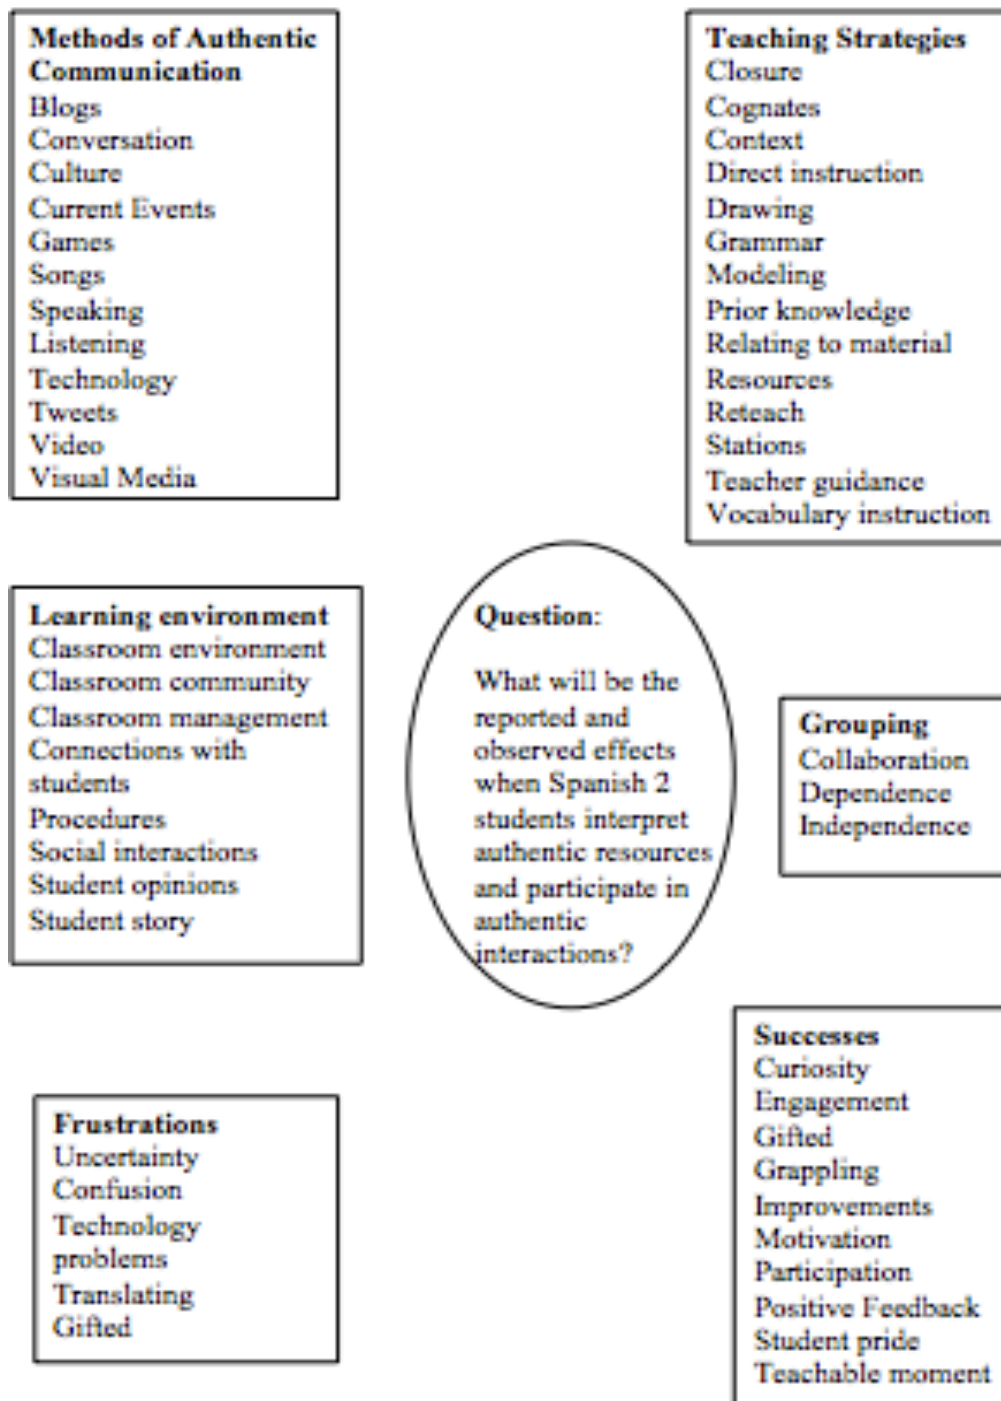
Methods of Authentic Communication
Blogs
Conversation
Culture
Current Events
Games
Songs
Speaking
Listening
Technology
Tweets
Video
Visual Media

Teaching Strategies
Closure
Cognates
Context
Direct instruction
Drawing
Grammar
Modeling
Prior knowledge
Relating to material
Resources
Reteach
Stations
Teacher guidance
Vocabulary instruction

Learning environment
Classroom environment
Classroom community
Classroom management
Connections with students
Procedures
Social interactions
Student opinions
Student story

Question:

What will be the reported and observed effects when Spanish 2 students interpret authentic resources and participate in authentic interactions?

Grouping
Collaboration
Dependence
Independence

Successes
Curiosity
Engagement
Gifted
Grappling
Improvements
Motivation
Participation
Positive Feedback
Student pride
Teachable moment

Frustrations
Uncertainty
Confusion
Technology problems
Translating
Gifted